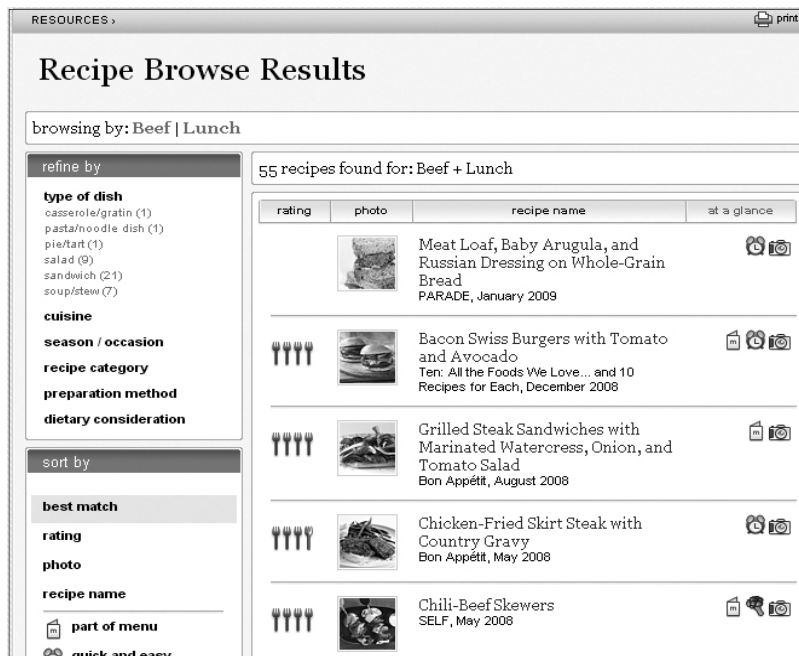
RESOURCES ›

print

Recipe Browse Results

browsing by: Beef | Lunch

refine by

type of dish
casserole/gratin (1)
pasta/noodle dish (1)
pie/tart (1)
salad (9)
sandwich (21)
soup/stew (7)

cuisine

season / occasion

recipe category

preparation method

dietary consideration

sort by

best match

rating

photo

recipe name

part of menu

quick and easy

55 recipes found for: Beef + Lunch

| rating | photo | recipe name | at a glance |
|---|---|---|---|
| | | Meat Loaf, Baby Arugula, and Russian Dressing on Whole-Grain Bread<br>PARADE, January 2009 | |
| | | Bacon Swiss Burgers with Tomato and Avocado<br>Ten: All the Foods We Love... and 10 Recipes for Each, December 2008 | |
| | | Grilled Steak Sandwiches with Marinated Watercress, Onion, and Tomato Salad<br>Bon Appétit, August 2008 | |
| | | Chicken-Fried Skirt Steak with Country Gravy<br>Bon Appétit, May 2008 | |
| | | Chili-Beef Skewers<br>SELF, May 2008 | |